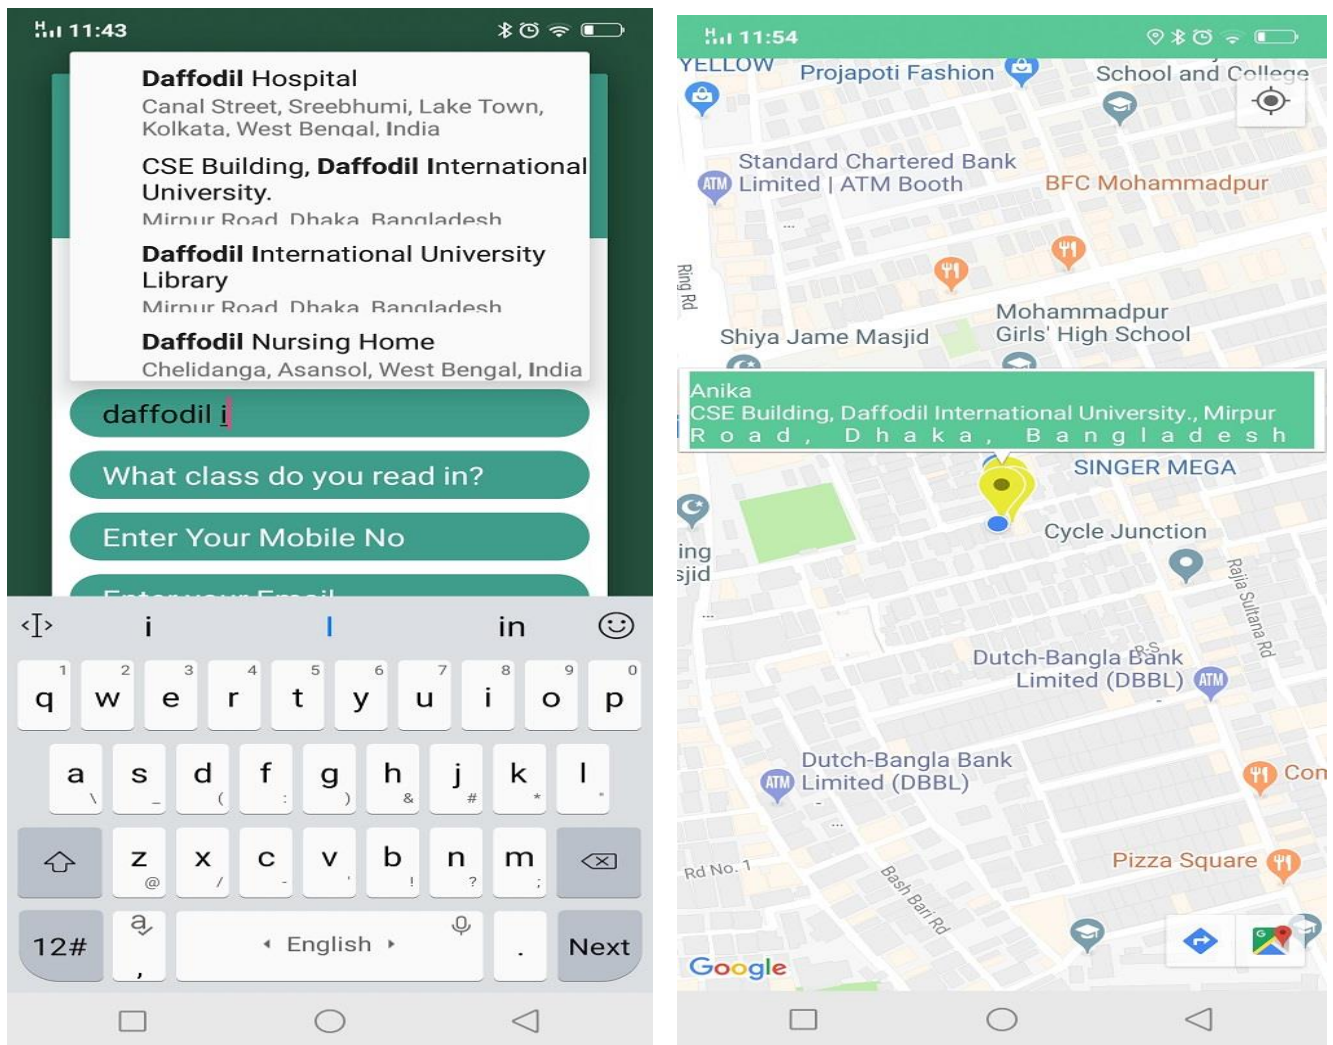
11:43

Daffodil Hospital
Canal Street, Sreebhumi, Lake Town, Kolkata, West Bengal, India

CSE Building, Daffodil International University.
Mirpur Road, Dhaka, Bangladesh

Daffodil International University Library
Mirpur Road, Dhaka, Bangladesh

Daffodil Nursing Home
Chelidanga, Asansol, West Bengal, India

daffodil i

What class do you read in?

Enter Your Mobile No

Enter your Email

i | in

q 1 w 2 e 3 r 4 t 5 y 6 u 7 i 8 o 9 p 0
a \ s _ d ( f : g ) h & j # k * l "
z @ x / c - v ' b ! n ? m ;
12# , English . Next

11:54

YELLOW
Projapoti Fashion
School and College
Standard Chartered Bank Limited | ATM Booth
BFC Mohammadpur
Ring Rd
Shiya Jame Masjid
Mohammadpur Girls' High School
Anika
CSE Building, Daffodil International University., Mirpur Road, Dhaka, Bangladesh
SINGER MEGA
Cycle Junction
ing
sjid
Rajia Sultana Rd
Dutch-Bangla Bank Limited (DBBL)
Dutch-Bangla Bank Limited (DBBL)
Con
Rd No. 1
Pizza Square
Bash Bari Rd
Google